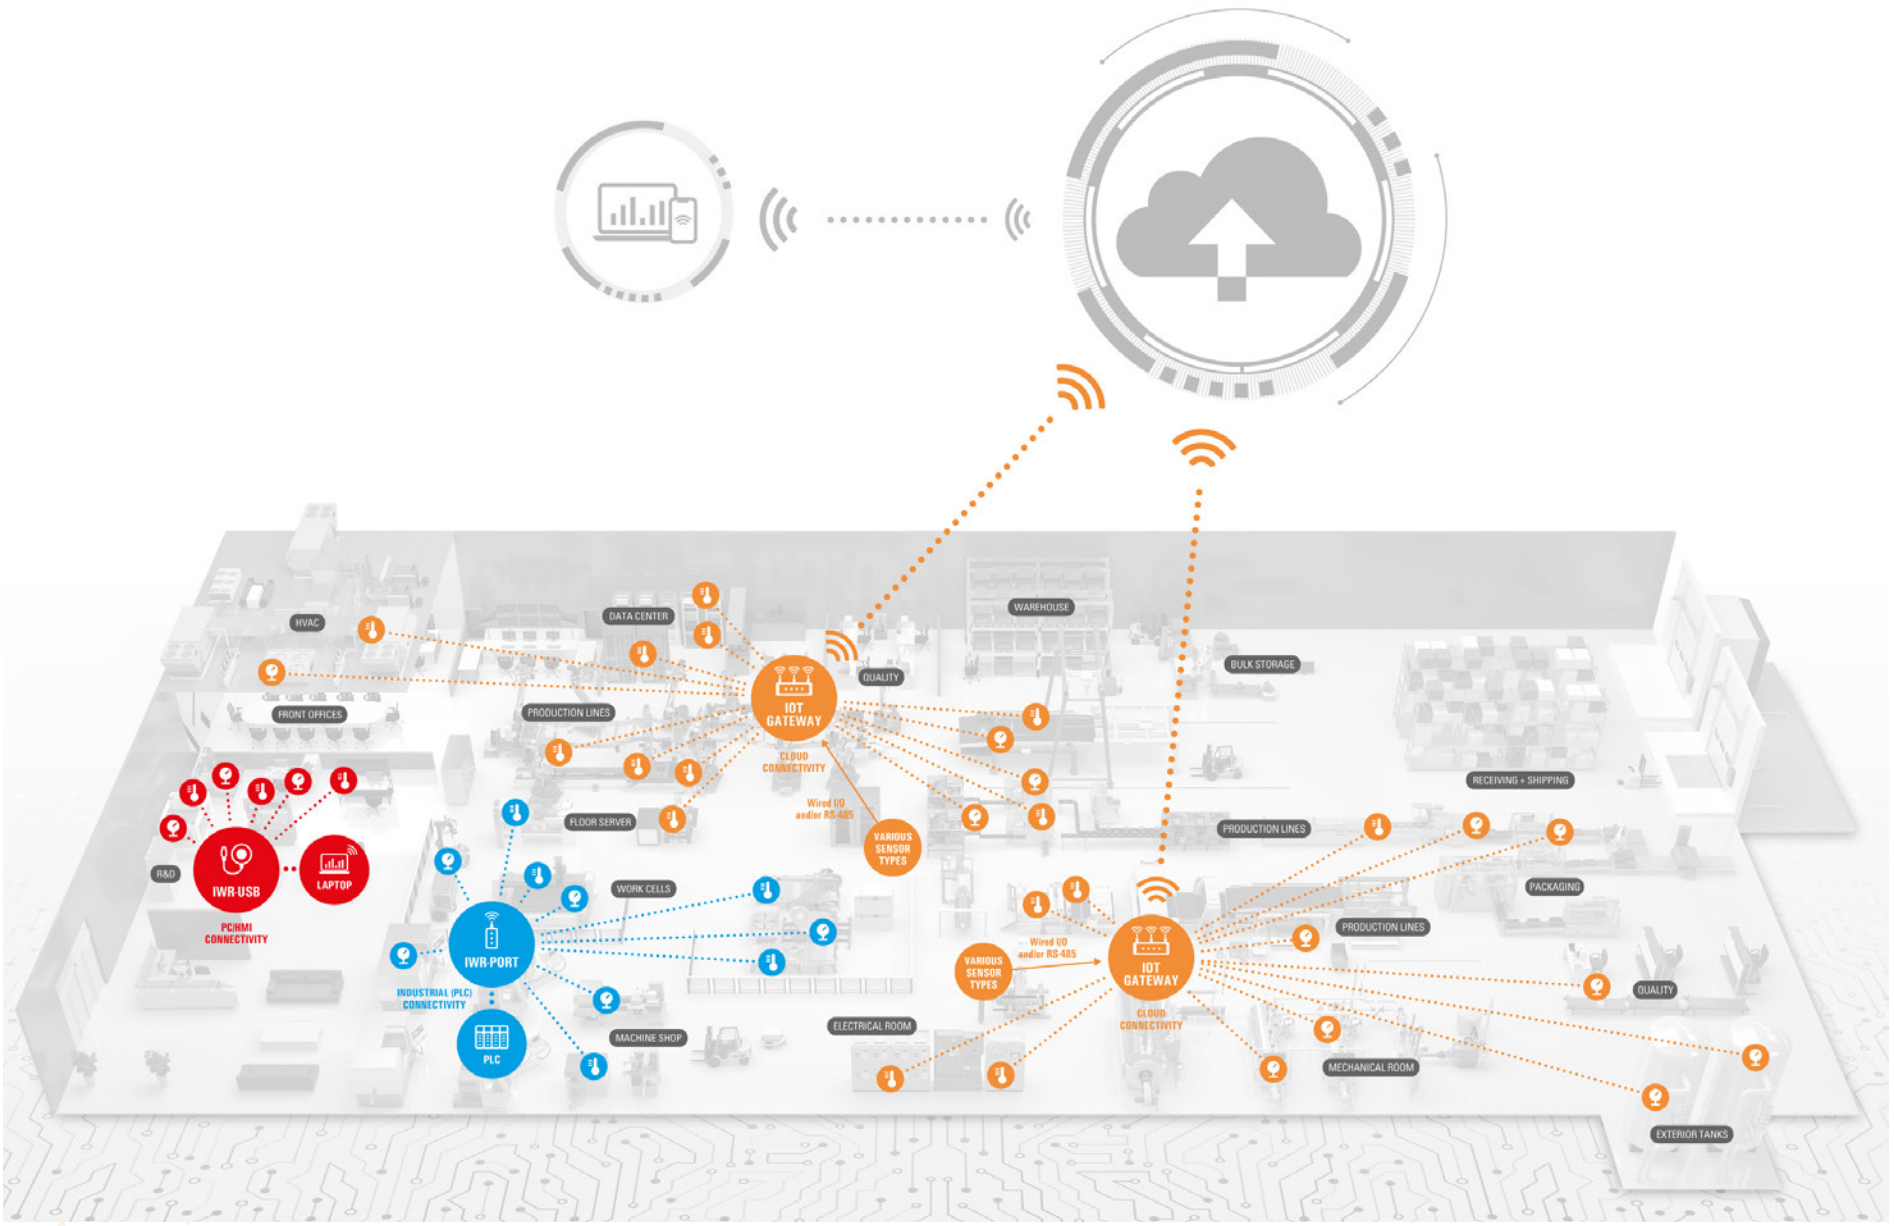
HVAC

DATA CENTER

WAREHOUSE

BULK STORAGE

QUALITY

FRONT OFFICES

PRODUCTION LINES

IOT GATEWAY

CLOUD CONNECTIVITY

Wired I/O and/or RS-485

VARIOUS SENSOR TYPES

RECEIVING + SHIPPING

FLOOR SERVER

PRODUCTION LINES

R&D

IWR-USB

LAPTOP

PC/HMI CONNECTIVITY

WORK CELLS

PACKAGING

IWR-PORT

INDUSTRIAL (PLC) CONNECTIVITY

PLC

MACHINE SHOP

ELECTRICAL ROOM

VARIOUS SENSOR TYPES

Wired I/O and/or RS-485

IOT GATEWAY

CLOUD CONNECTIVITY

PRODUCTION LINES

QUALITY

MECHANICAL ROOM

EXTERIOR TANKS